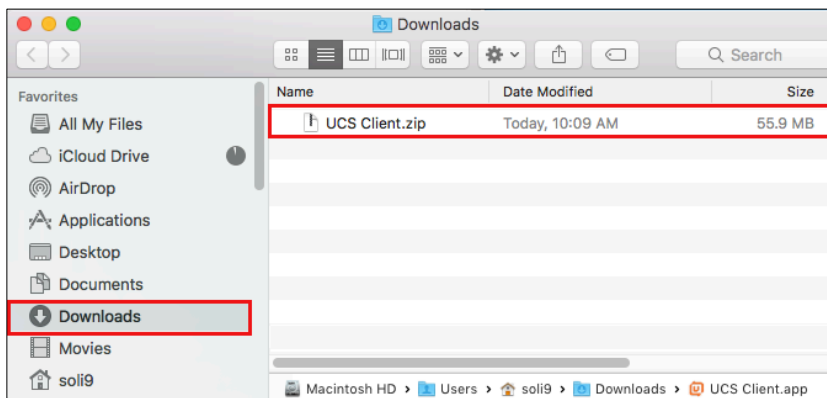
Downloads

Search

Favorites
All My Files
iCloud Drive
AirDrop
Applications
Desktop
Documents
Downloads
Movies
soli9

| Name | Date Modified | Size |
|---|---|---|
| UCS Client.zip | Today, 10:09 AM | 55.9 MB |

Macintosh HD › Users › soli9 › Downloads › UCS Client.app